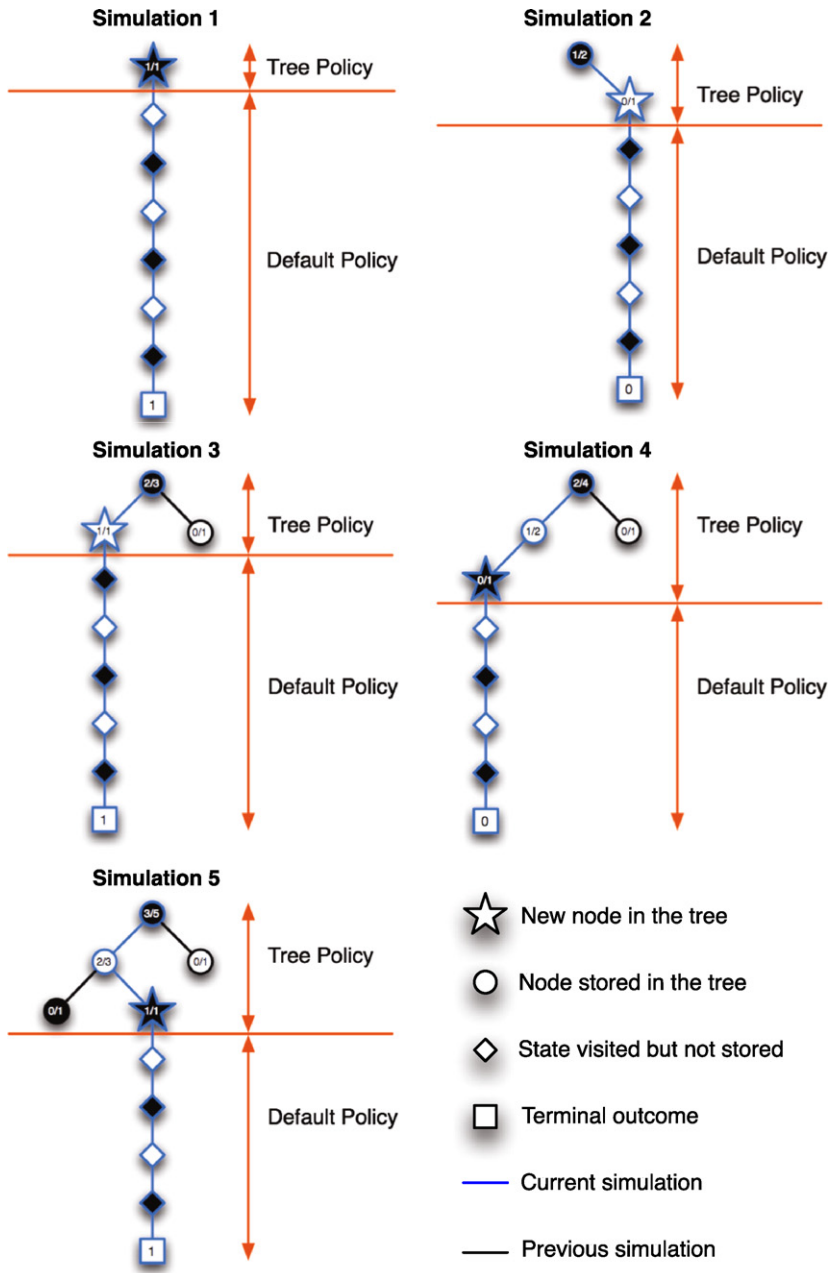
Simulation 1

1/1

Tree Policy

Default Policy

1

Simulation 2

1/2

0/1

Tree Policy

Default Policy

0

Simulation 3

2/3

1/1

0/1

Tree Policy

Default Policy

1

Simulation 4

2/4

1/2

0/1

0/1

Tree Policy

Default Policy

0

Simulation 5

3/5

2/3

0/1

0/1

1/1

Tree Policy

Default Policy

1

New node in the tree

Node stored in the tree

State visited but not stored

Terminal outcome

Current simulation

Previous simulation